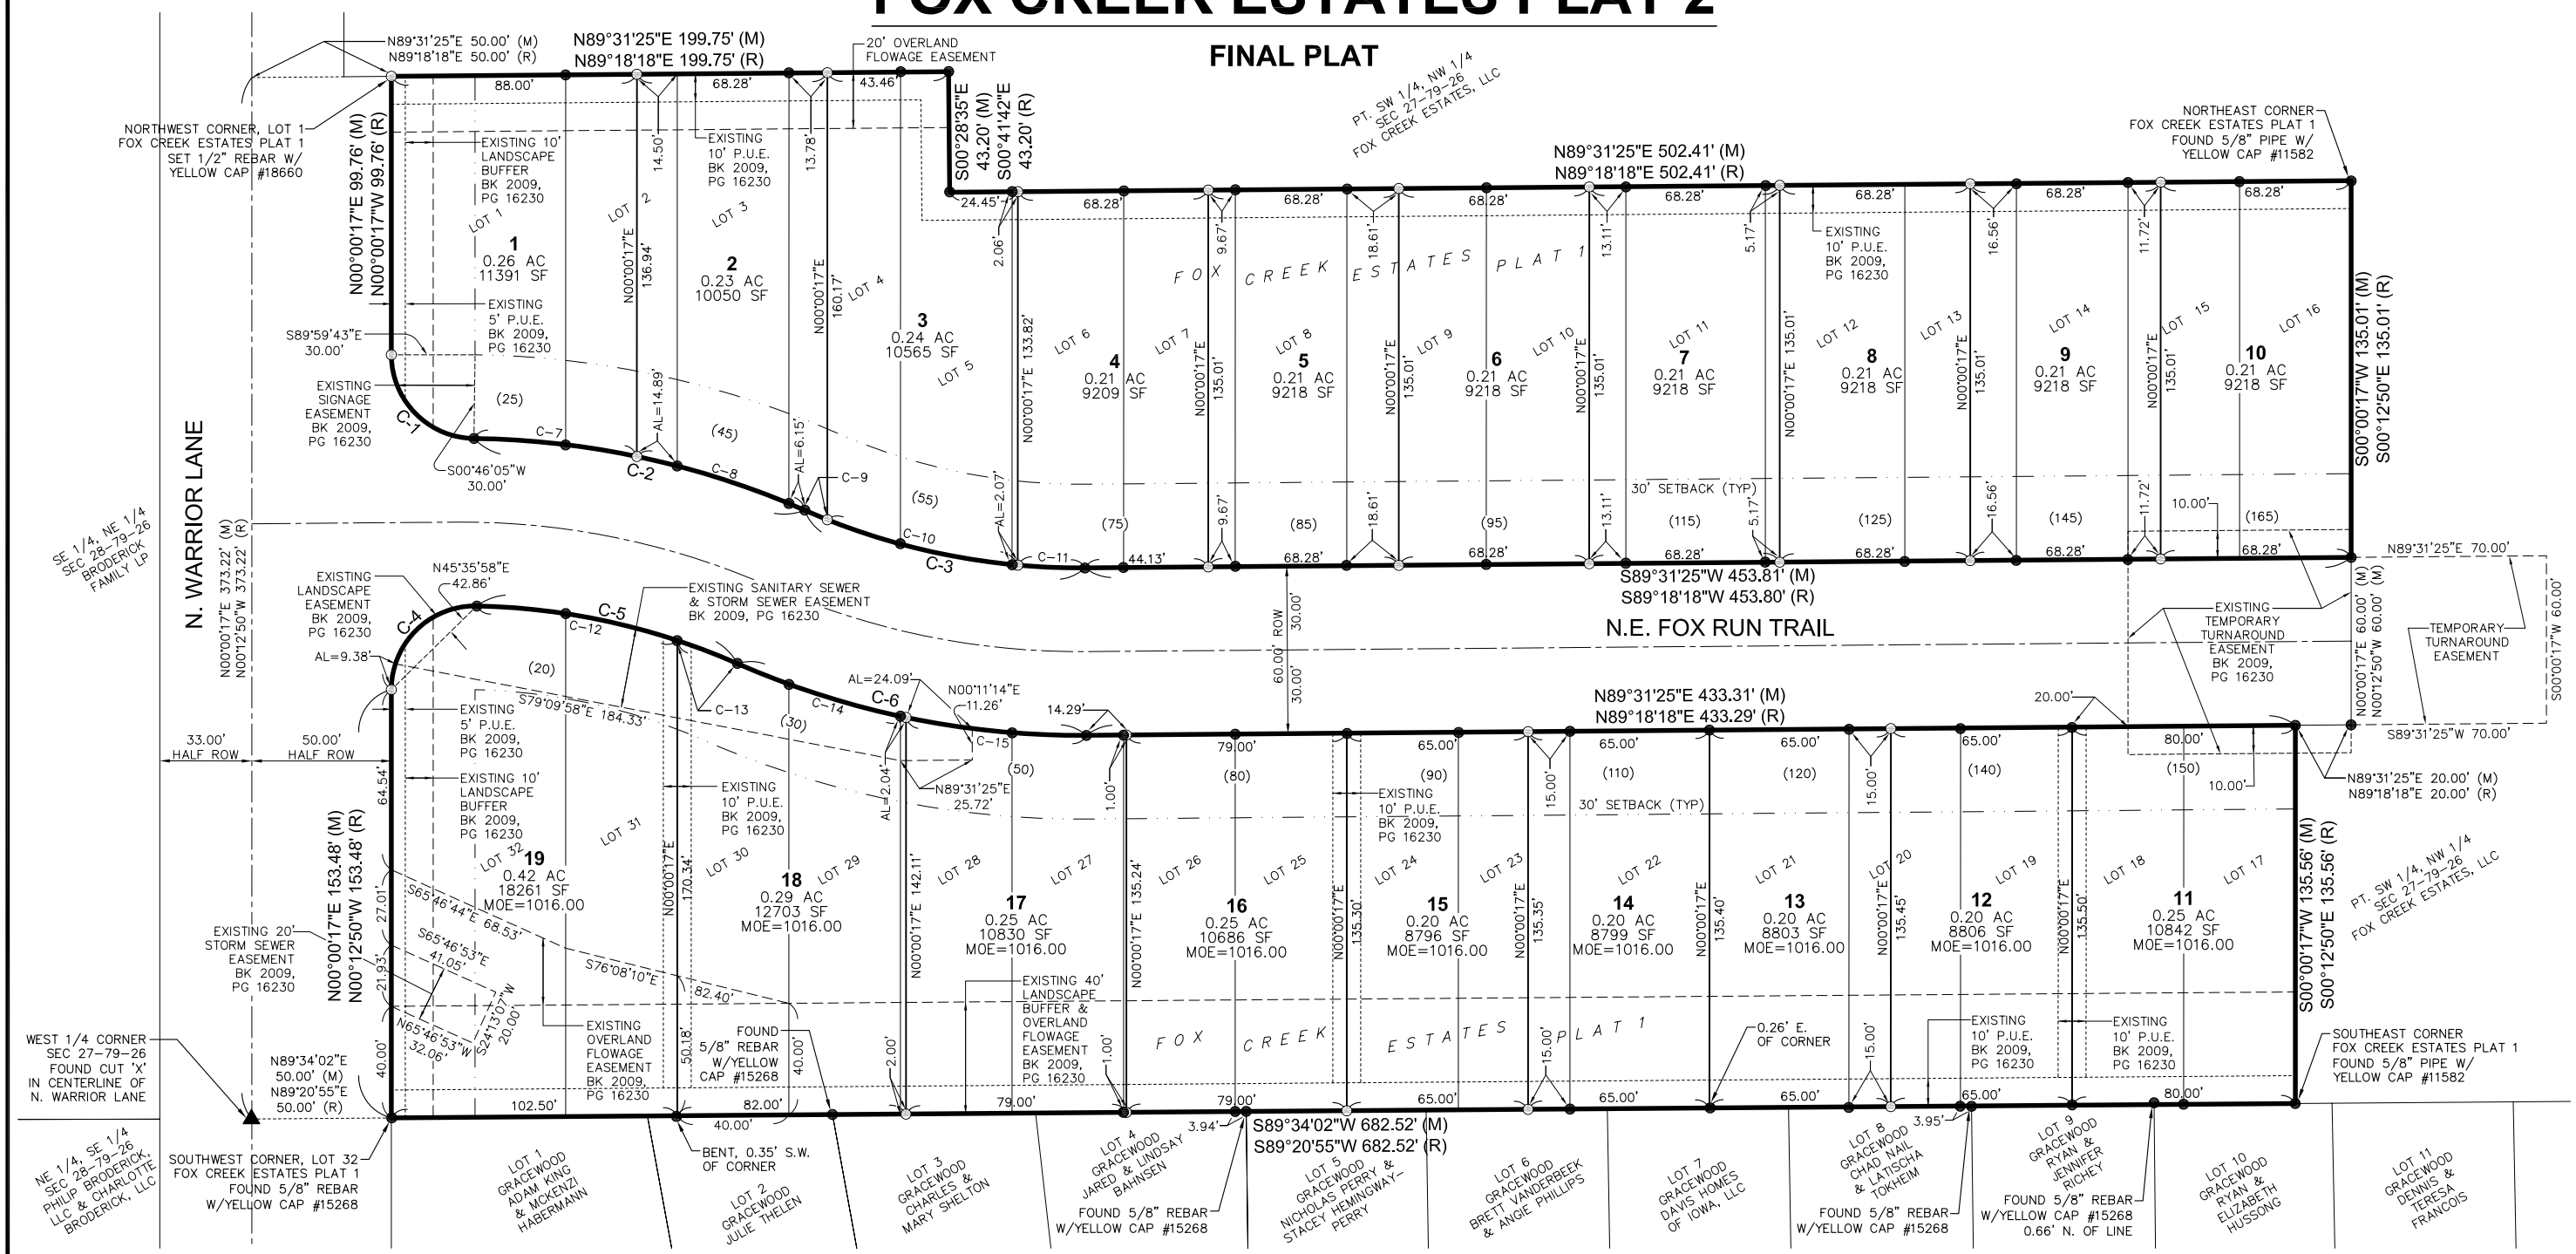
FOX CREEK ESTATES PLAT 2

FINAL PLAT

N89°31'25"E 50.00' (M)
N89°18'18"E 50.00' (R)

N89°31'25"E 199.75' (M)
N89°18'18"E 199.75' (R)

20' OVERLAND FLOWAGE EASEMENT

88.00'  68.28'  43.46'

S00°28'35"E 43.20' (M)
S00°41'42"E 43.20' (R)

PT. SW 1/4, NW 1/4 SEC 27-79-26 FOX CREEK ESTATES, LLC

NORTHEAST CORNER FOX CREEK ESTATES PLAT 1 FOUND 5/8" PIPE W/ YELLOW CAP #11582

N89°31'25"E 502.41' (M)
N89°18'18"E 502.41' (R)

NORTHWEST CORNER, LOT 1 FOX CREEK ESTATES PLAT 1 SET 1/2" REBAR W/ YELLOW CAP #18660

N00°00'17"E 99.76' (M)
N00°00'17"W 99.76' (R)

EXISTING 10' LANDSCAPE BUFFER BK 2009, PG 16230

EXISTING 10' P.U.E. BK 2009, PG 16230

14.50'  13.78'

LOT 1  LOT 2  LOT 3  LOT 4  LOT 5

1 0.26 AC 11391 SF

2 0.23 AC 10050 SF

N00°00'17"E 136.94'

N00°00'17"E 160.17'

3 0.24 AC 10565 SF

24.45'  2.06'  68.28'  68.28'  68.28'  68.28'  68.28'  68.28'  68.28'

9.67'  18.61'  13.11'  5.17'  16.56'  11.72'

EXISTING 10' P.U.E. BK 2009, PG 16230

FOX CREEK ESTATES PLAT 1

EXISTING 5' P.U.E. BK 2009, PG 16230

S89°59'43"E 30.00'

EXISTING SIGNAGE EASEMENT BK 2009, PG 16230

(25)  C-7  (45)  AL=14.89'  AL=6.15'

C-1  C-2  C-8  C-9

S00°46'05"W 30.00'

(55)  C-10  C-3  C-11  44.13'

LOT 6  LOT 7  LOT 8  LOT 9  LOT 10  LOT 11  LOT 12  LOT 13  LOT 14  LOT 15  LOT 16

N00°00'17"E 133.82'

4 0.21 AC 9209 SF

N00°00'17"E 135.01'

5 0.21 AC 9218 SF

6 0.21 AC 9218 SF

7 0.21 AC 9218 SF

8 0.21 AC 9218 SF

9 0.21 AC 9218 SF

10 0.21 AC 9218 SF

S00°00'17"W 135.01' (M)
S00°12'50"E 135.01' (R)

AL=2.07'

30' SETBACK (TYP)

(75)  (85)  (95)  (115)  (125)  (145)  (165)

10.00'

S89°31'25"W 453.81' (M)
S89°18'18"W 453.80' (R)

N89°31'25"E 70.00'

N. WARRIOR LANE

SE 1/4, NE 1/4 SEC 28-79-26 BRODERICK FAMILY LP

N00°00'17"E 373.22' (M)
N00°12'50"W 373.22' (R)

EXISTING LANDSCAPE EASEMENT BK 2009, PG 16230

N45°35'58"E 42.86'

C-4  C-5  C-12

EXISTING SANITARY SEWER & STORM SEWER EASEMENT BK 2009, PG 16230

60.00' ROW  30.00'  30.00'

N.E. FOX RUN TRAIL

EXISTING TEMPORARY TURNAROUND EASEMENT BK 2009, PG 16230

TEMPORARY TURNAROUND EASEMENT

N00°00'17"E 60.00' (M)
N00°12'50"W 60.00' (R)

S00°00'17"W 60.00'

AL=9.38'  (20)

S79°09'58"E 184.33'

C-13  (30)  C-14

AL=24.09'  C-6

N00°11'14"E 11.26'

14.29'  C-15

N89°31'25"E 433.31' (M)
N89°18'18"E 433.29' (R)

20.00'

S89°31'25"W 70.00'

33.00' HALF ROW   50.00' HALF ROW

EXISTING 5' P.U.E. BK 2009, PG 16230

EXISTING 10' LANDSCAPE BUFFER BK 2009, PG 16230

EXISTING 10' P.U.E. BK 2009, PG 16230

N89°31'25"E 25.72'

AL=2.04'

(50)  79.00'  (80)  65.00'  (90)  65.00'  (110)  65.00'  (120)  65.00'  (140)  80.00'  (150)

1.00'  15.00'  15.00'

30' SETBACK (TYP)

10.00'

N89°31'25"E 20.00' (M)
N89°18'18"E 20.00' (R)

64.54'

N00°00'17"E 153.48' (M)
N00°12'50"W 153.48' (R)

LOT 31  LOT 32  LOT 30  LOT 29  LOT 28  LOT 27  LOT 26  LOT 25  LOT 24  LOT 23  LOT 22  LOT 21  LOT 20  LOT 19  LOT 18  LOT 17

19 0.42 AC 18261 SF MOE=1016.00

N00°00'17"E 170.34'

18 0.29 AC 12703 SF MOE=1016.00

N00°00'17"E 142.11'

17 0.25 AC 10830 SF MOE=1016.00

N00°00'17"E 135.24'

16 0.25 AC 10686 SF MOE=1016.00

N00°00'17"E 135.30'

15 0.20 AC 8796 SF MOE=1016.00

N00°00'17"E 135.35'

14 0.20 AC 8799 SF MOE=1016.00

N00°00'17"E 135.40'

13 0.20 AC 8803 SF MOE=1016.00

N00°00'17"E 135.45'

12 0.20 AC 8806 SF MOE=1016.00

N00°00'17"E 135.50'

11 0.25 AC 10842 SF MOE=1016.00

S00°00'17"W 135.56' (M)
S00°12'50"E 135.56' (R)

PT. SW 1/4, NW 1/4 SEC 27-79-26 FOX CREEK ESTATES, LLC

27.01'  S65°46'44"E 68.53'

EXISTING 20' STORM SEWER EASEMENT BK 2009, PG 16230

21.93'  S65°46'53"E 41.05'

S76°08'10"E  82.40'

S24°13'07"W 20.00'

N65°46'53"W 32.06'

EXISTING OVERLAND FLOWAGE EASEMENT BK 2009, PG 16230

50.18'

FOUND 5/8" REBAR W/YELLOW CAP #15268

40.00'  2.00'

EXISTING 40' LANDSCAPE BUFFER & OVERLAND FLOWAGE EASEMENT BK 2009, PG 16230

1.00'

FOX CREEK ESTATES PLAT 1

0.26' E. OF CORNER

15.00'  15.00'

EXISTING 10' P.U.E. BK 2009, PG 16230

EXISTING 10' P.U.E. BK 2009, PG 16230

SOUTHEAST CORNER FOX CREEK ESTATES PLAT 1 FOUND 5/8" PIPE W/ YELLOW CAP #11582

WEST 1/4 CORNER SEC 27-79-26 FOUND CUT 'X' IN CENTERLINE OF N. WARRIOR LANE

N89°34'02"E 50.00' (M)
N89°20'55"E 50.00' (R)

40.00'

102.50'  40.00'  82.00'  79.00'  79.00'  65.00'  65.00'  65.00'  65.00'  80.00'

3.94'  3.95'

S89°34'02"W 682.52' (M)
S89°20'55"W 682.52' (R)

NE 1/4, SE 1/4 SEC 28-79-26 PHILIP BRODERICK, LLC & CHARLOTTE BRODERICK, LLC

SOUTHWEST CORNER, LOT 32 FOX CREEK ESTATES PLAT 1 FOUND 5/8" REBAR W/YELLOW CAP #15268

LOT 1 GRACEWOOD ADAM KING & MCKENZI HABERMANN

BENT, 0.35' S.W. OF CORNER

LOT 2 GRACEWOOD JULIE THELEN

LOT 3 GRACEWOOD CHARLES & MARY SHELTON

LOT 4 GRACEWOOD JARED & LINDSAY BAHNSEN

FOUND 5/8" REBAR W/YELLOW CAP #15268

LOT 5 GRACEWOOD NICHOLAS PERRY & STACEY HEMINGWAY-PERRY

LOT 6 GRACEWOOD BRETT VANDERBEEK & ANGIE PHILLIPS

LOT 7 GRACEWOOD DAVIS HOMES OF IOWA, LLC

LOT 8 GRACEWOOD CHAD NAIL & LATISCHA TOKHEIM

FOUND 5/8" REBAR W/YELLOW CAP #15268

LOT 9 GRACEWOOD RYAN & JENNIFER RICHEY

FOUND 5/8" REBAR W/YELLOW CAP #15268 0.66' N. OF LINE

LOT 10 GRACEWOOD RYAN & ELIZABETH HUSSONG

LOT 11 GRACEWOOD DENNIS & TERESA FRANCOIS